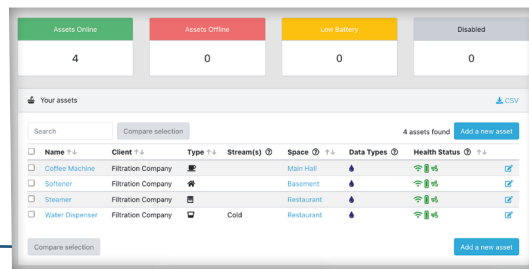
Assets Online
4

Assets Offline
0

Low Battery
0

Disabled
0

Your assets

CSV

Search

Compare selection

4 assets found

Add a new asset

| | Name ↑↓ | Client ↑↓ | Type ↑↓ | Stream(s) ⓘ | Space ⓘ ↑↓ | Data Types ⓘ | Health Status ⓘ ↑↓ | |
|---|---|---|---|---|---|---|---|---|
| ☐ | Coffee Machine | Filtration Company | | | Main Hall | | | |
| ☐ | Softener | Filtration Company | | | Basement | | | |
| ☐ | Steamer | Filtration Company | | | Restaurant | | | |
| ☐ | Water Dispenser | Filtration Company | | Cold | Restaurant | | | |

Compare selection

Add a new asset